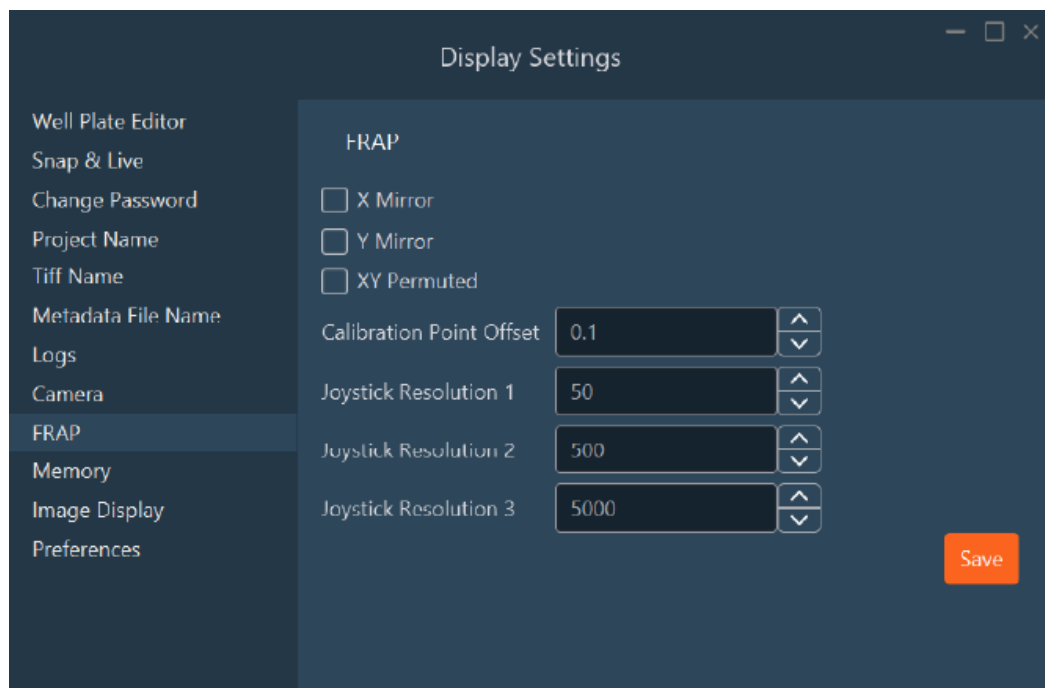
Display Settings

Well Plate Editor
Snap & Live
Change Password
Project Name
Tiff Name
Metadata File Name
Logs
Camera
FRAP
Memory
Image Display
Preferences

FRAP

X Mirror
Y Mirror
XY Permuted

| Calibration Point Offset | 0.1 |
|---|---|
| Joystick Resolution 1 | 50 |
| Joystick Resolution 2 | 500 |
| Joystick Resolution 3 | 5000 |

Save